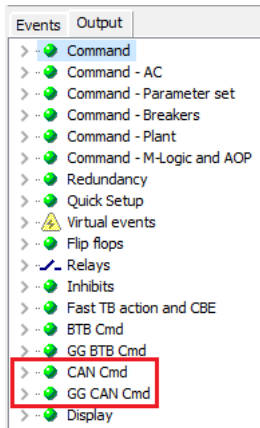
Events Output
Command
Command - AC
Command - Parameter set
Command - Breakers
Command - Plant
Command - M-Logic and AOP
Redundancy
Quick Setup
Virtual events
Flip flops
Relays
Inhibits
Fast TB action and CBE
BTB Cmd
GG BTB Cmd
CAN Cmd
GG CAN Cmd
Display